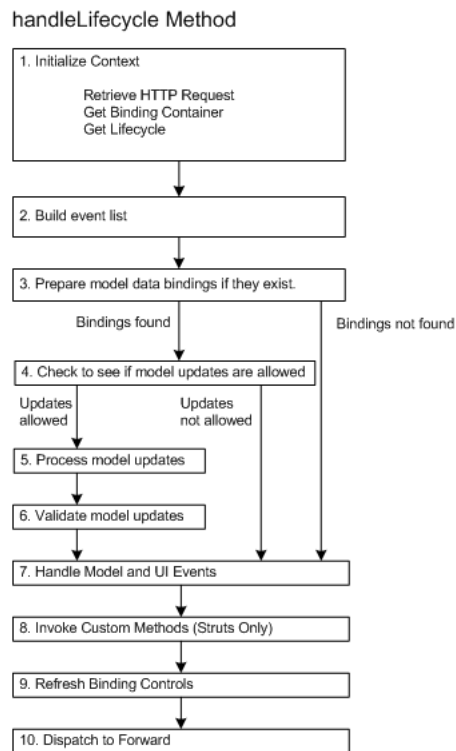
handleLifecycle Method

1. Initialize Context

Retrieve HTTP Request
Get Binding Container
Get Lifecycle

2. Build event list

3. Prepare model data bindings if they exist.

Bindings found

Bindings not found

4. Check to see if model updates are allowed

Updates allowed

Updates not allowed

5. Process model updates

6. Validate model updates

7. Handle Model and UI Events

8. Invoke Custom Methods (Struts Only)

9. Refresh Binding Controls

10. Dispatch to Forward